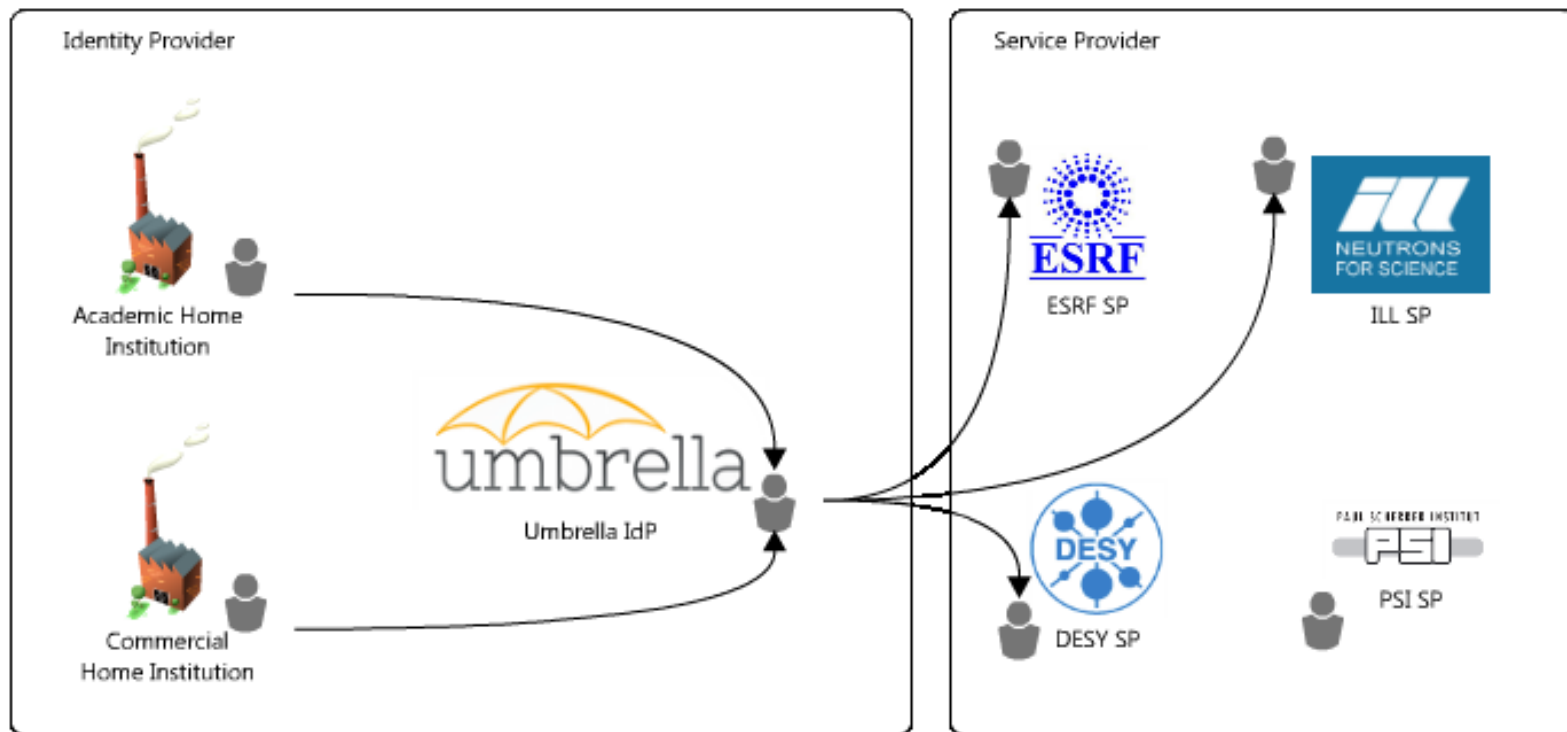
Identity Provider

Academic Home Institution

Commercial Home Institution

umbrella

Umbrella IdP

Service Provider

ESRF

ESRF SP

ILL

NEUTRONS FOR SCIENCE

ILL SP

DESY

DESY SP

PAUL SCHERRER INSTITUT

PSI

PSI SP